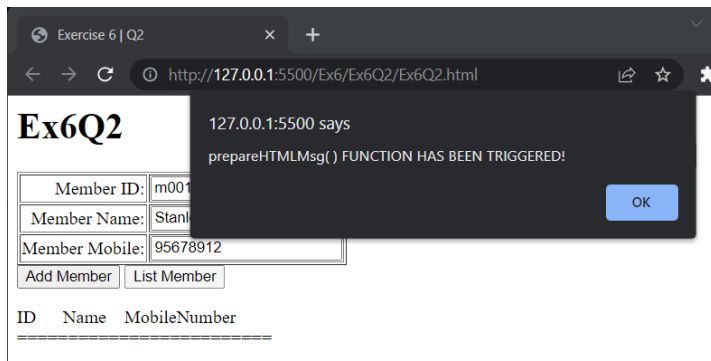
Exercise 6 | Q2 × +

http://127.0.0.1:5500/Ex6/Ex6Q2/Ex6Q2.html

Ex6Q2

127.0.0.1:5500 says

prepareHTMLMsg( ) FUNCTION HAS BEEN TRIGGERED!

OK

| Member ID: | m001 |
|---|---|
| Member Name: | Stanl |
| Member Mobile: | 95678912 |

Add Member List Member

ID Name MobileNumber
==========================